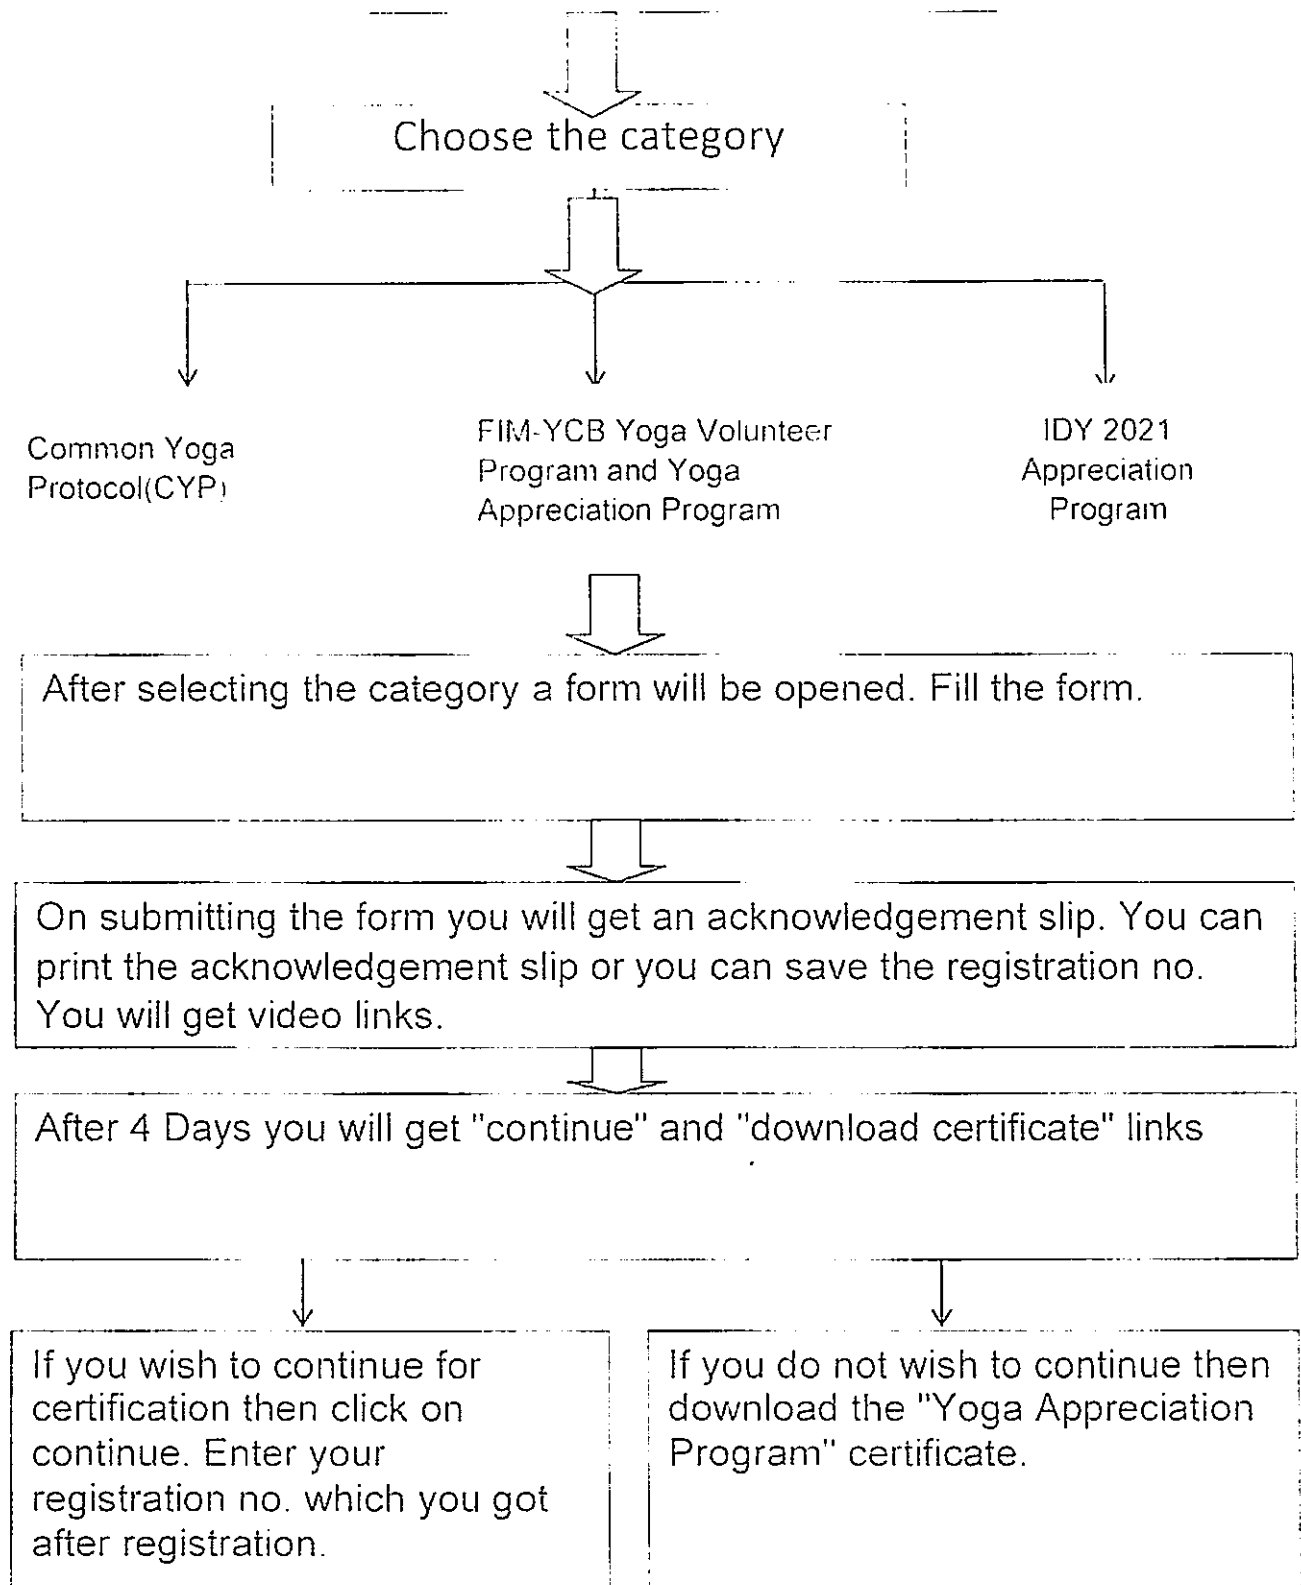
Choose the category

Common Yoga Protocol(CYP)

FIM-YCB Yoga Volunteer Program and Yoga Appreciation Program

IDY 2021 Appreciation Program

After selecting the category a form will be opened. Fill the form.

On submitting the form you will get an acknowledgement slip. You can print the acknowledgement slip or you can save the registration no. You will get video links.

After 4 Days you will get "continue" and "download certificate" links

If you wish to continue for certification then click on continue. Enter your registration no. which you got after registration.

If you do not wish to continue then download the "Yoga Appreciation Program" certificate.